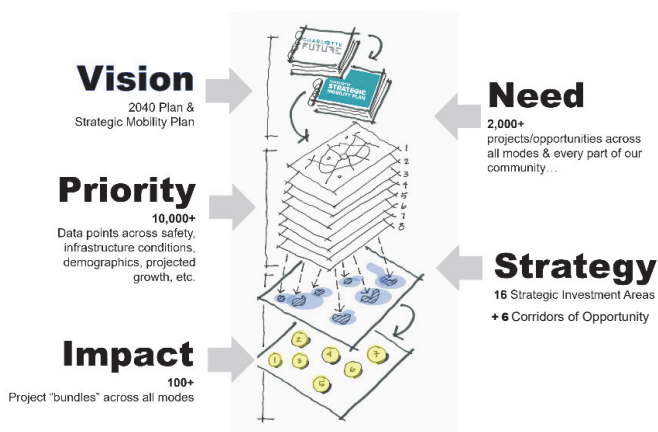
Vision
2040 Plan & Strategic Mobility Plan

Priority
10,000+
Data points across safety, infrastructure conditions, demographics, projected growth, etc.

Impact
100+
Project "bundles" across all modes

CHARLOTTE FUTURE

CHARLOTTE STRATEGIC MOBILITY PLAN

1
2
3
4
5
6
7
8

1 2 3 4 5 6 7

Need
2,000+
projects/opportunities across all modes & every part of our community…

Strategy
16 Strategic Investment Areas
+ 6 Corridors of Opportunity